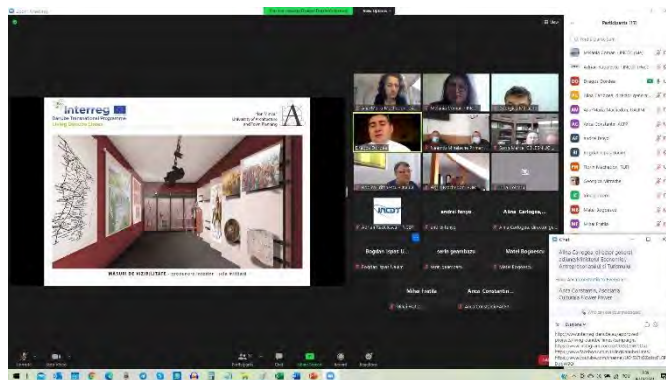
Interreg
Danube Transnational Programme
Living Danube Limes

University of Architecture and Urban Planning

MĂSURI DE VIZIBILITATE - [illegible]

Participants (37)

Dragoș Dordea
Anca Constantin
Andrei Ianțu
Bogdan Ioan U...
Ionuț Cristea
Mihai Fratila
Matei Bogdan
Alina Carlogea

andrei lenţu
Alina Carlogea, ...
Bogdan Ioan U...
corin gavrilescu
Matei Bogoescu
Mihai Fratila
Anca Constantin...

Chat

Participants
Chat
Share Screen
Record
Reactions
Leave